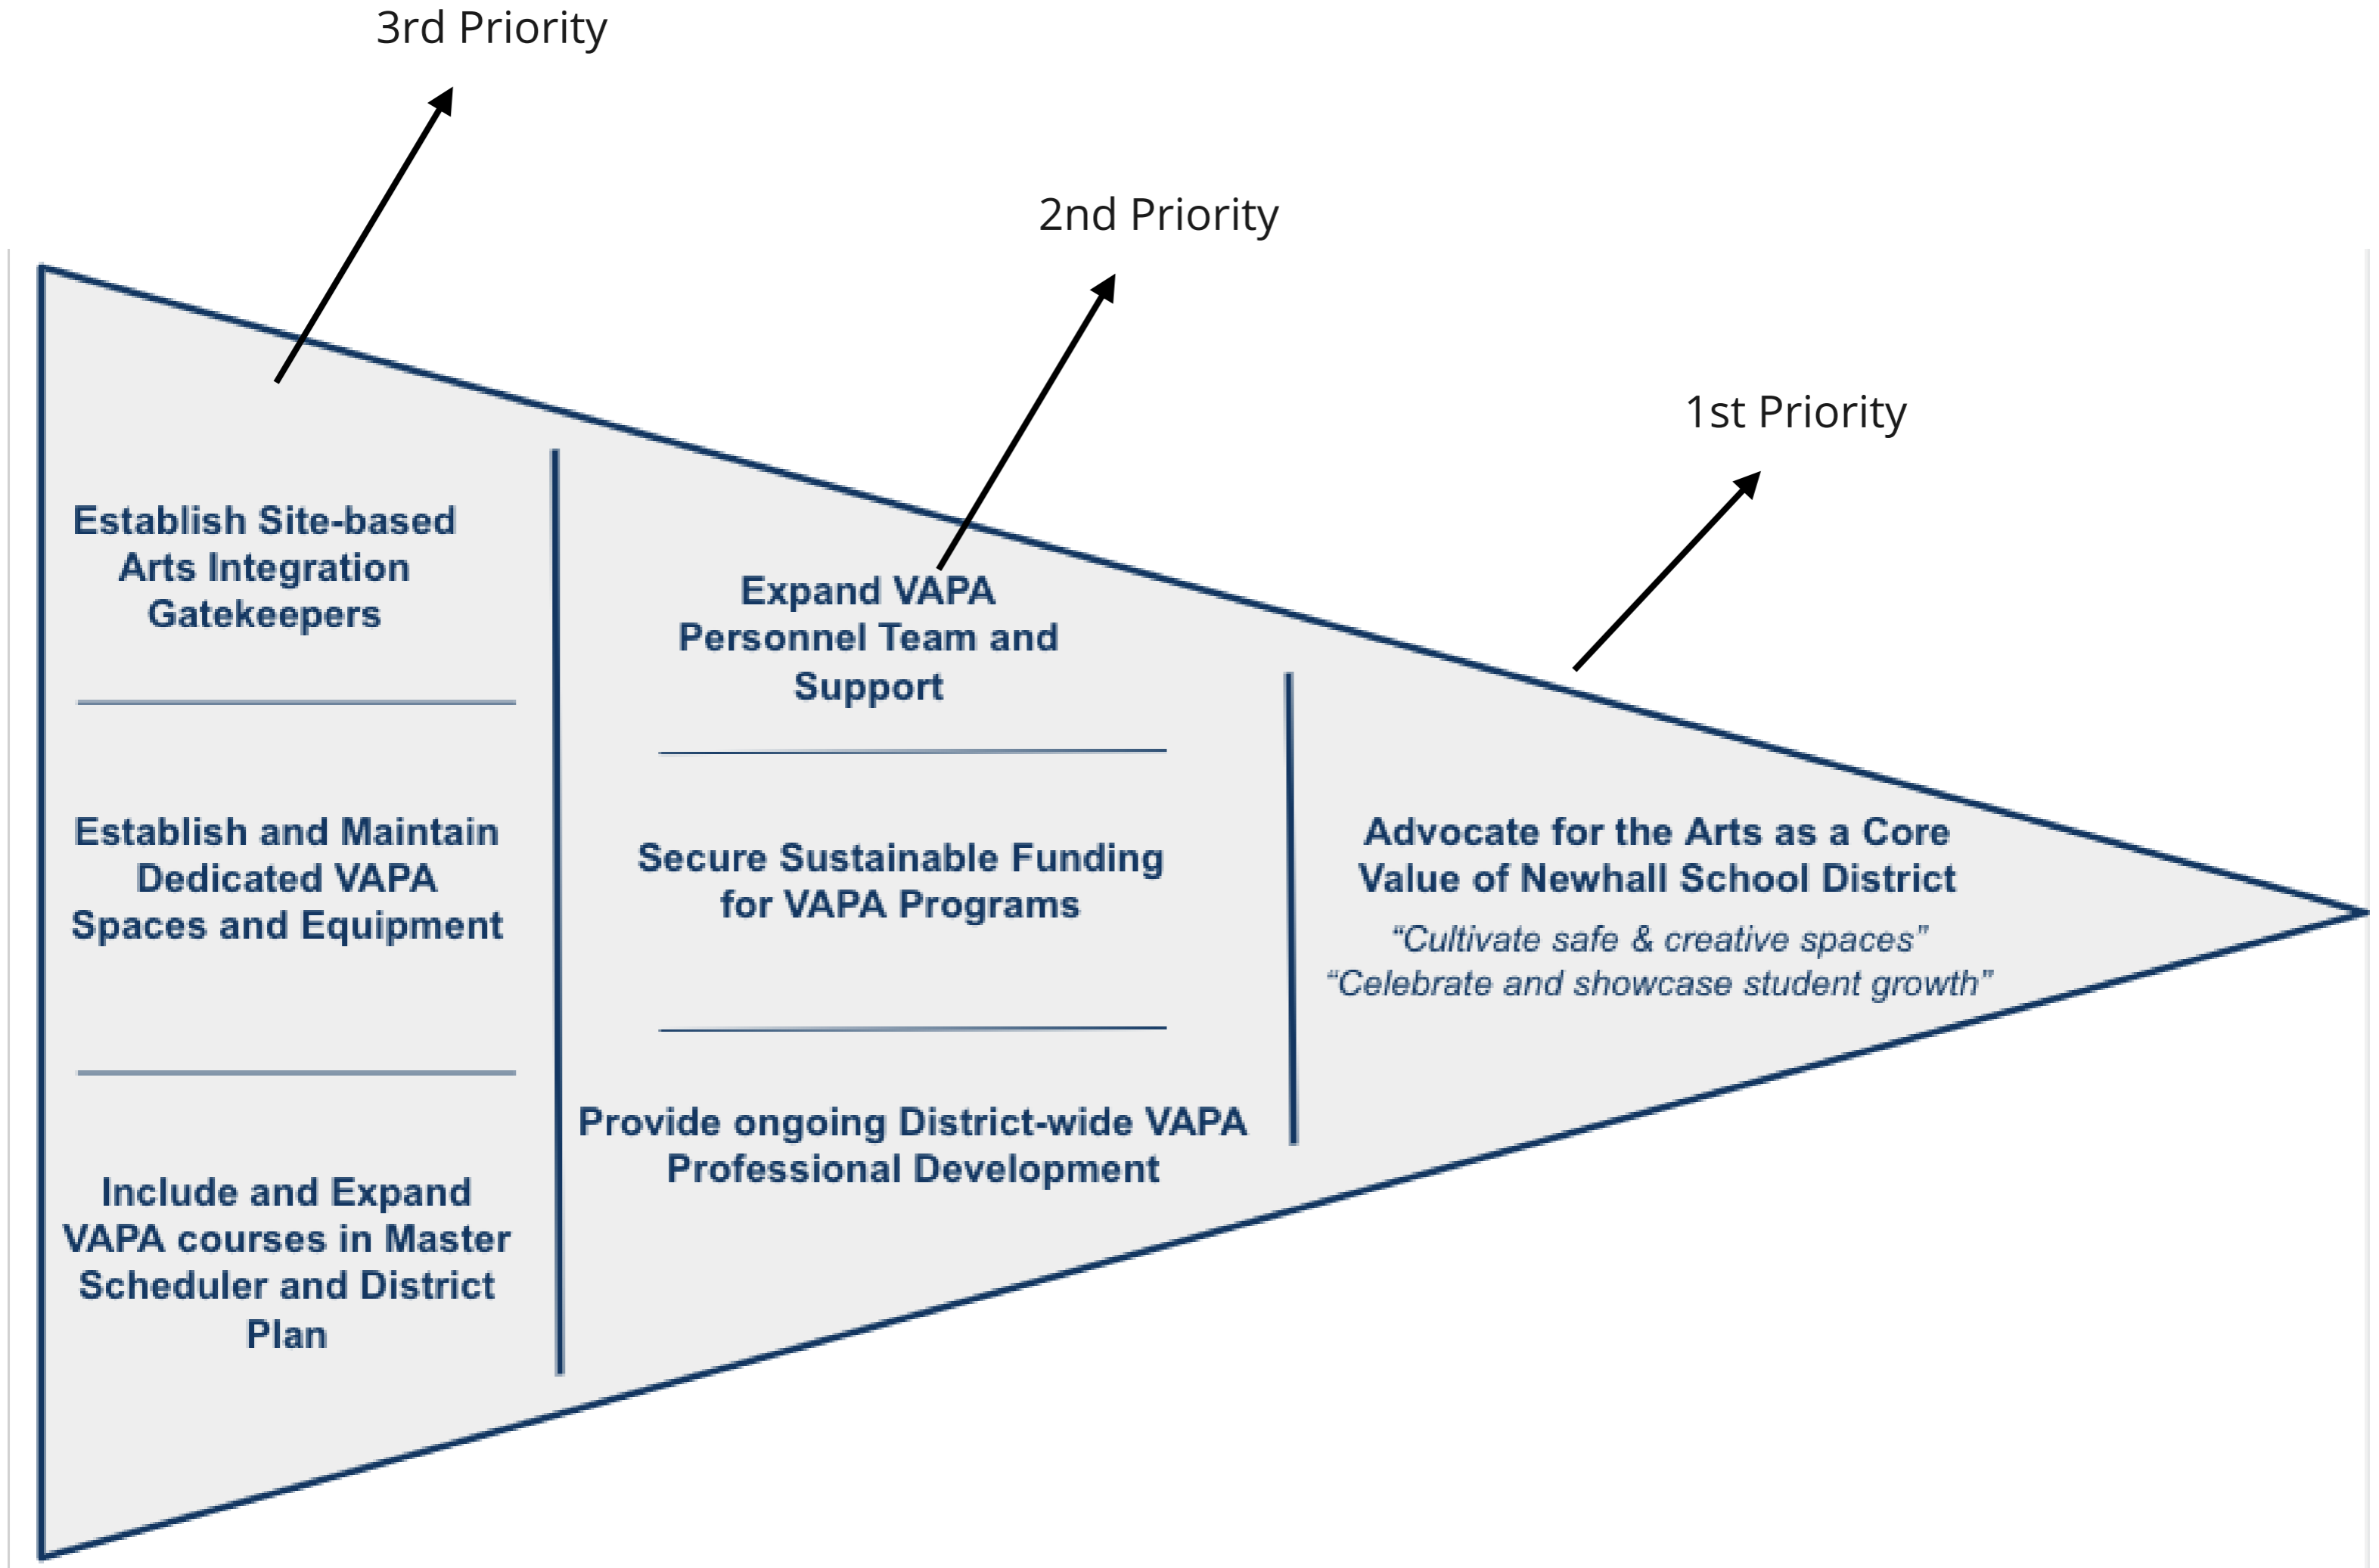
3rd Priority

2nd Priority

1st Priority

Establish Site-based Arts Integration Gatekeepers

Establish and Maintain Dedicated VAPA Spaces and Equipment

Include and Expand VAPA courses in Master Scheduler and District Plan

Expand VAPA Personnel Team and Support

Secure Sustainable Funding for VAPA Programs

Provide ongoing District-wide VAPA Professional Development

Advocate for the Arts as a Core Value of Newhall School District

"Cultivate safe & creative spaces"
"Celebrate and showcase student growth"